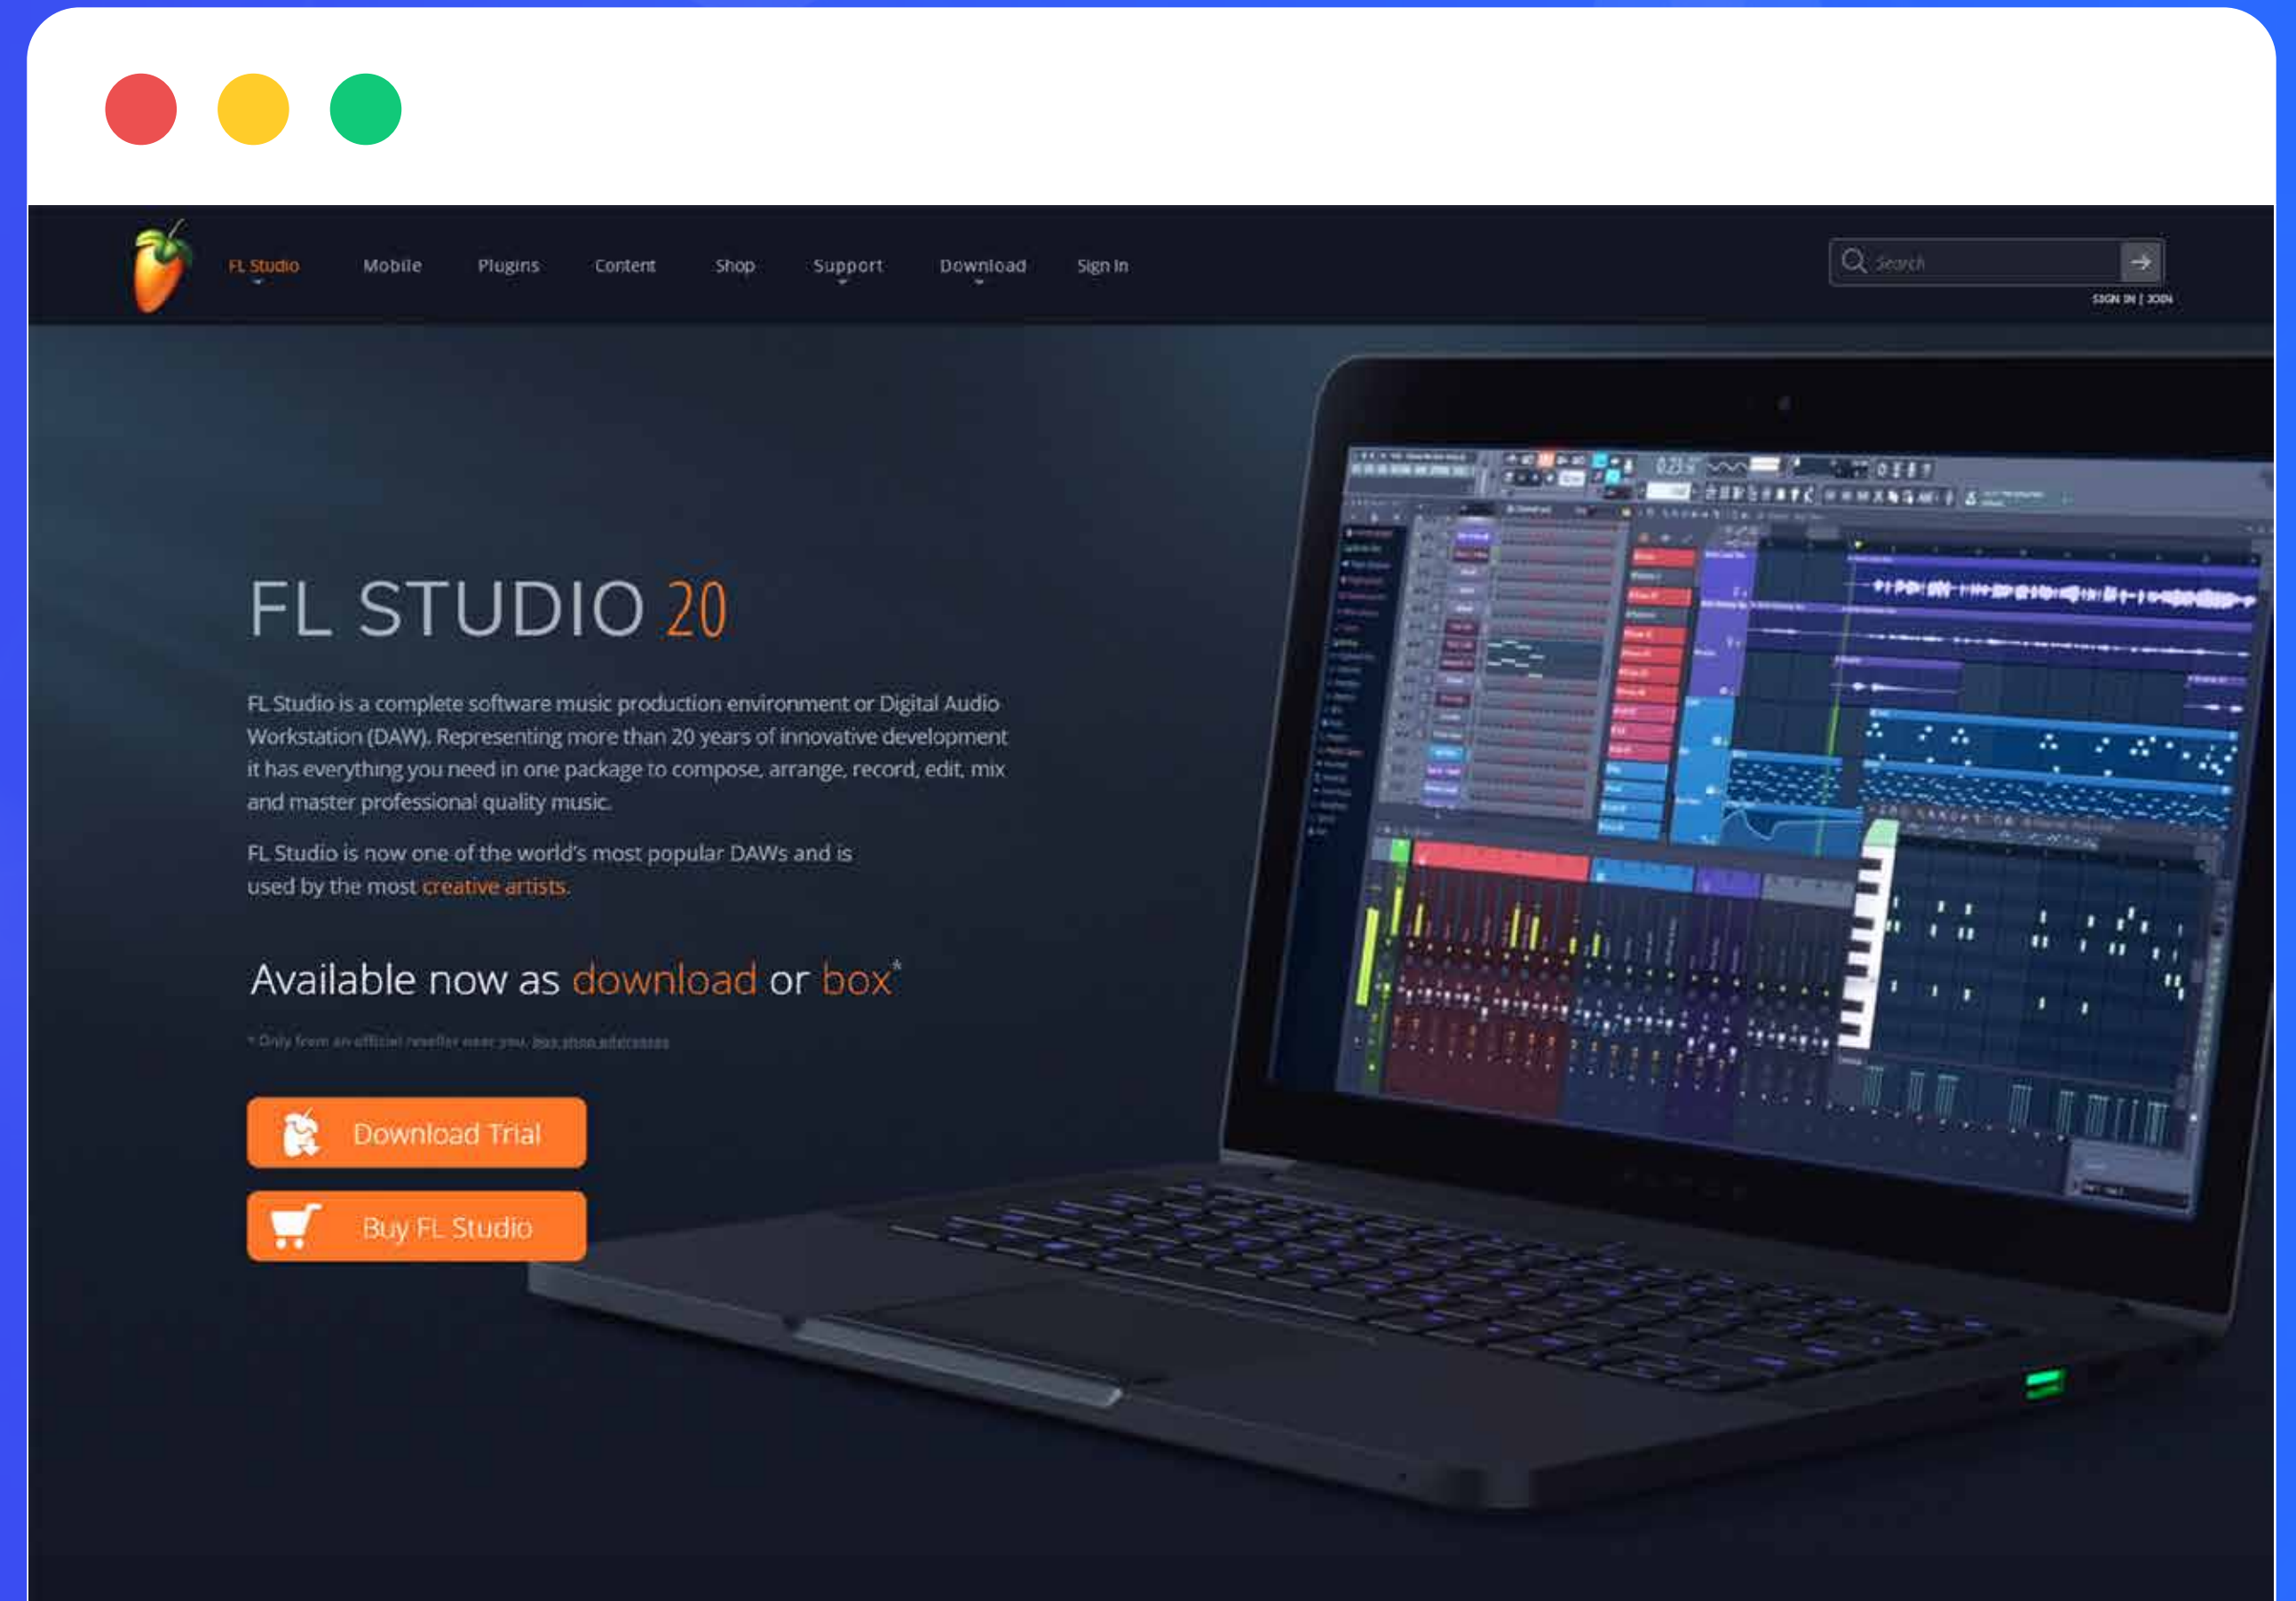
FL Studio Mobile Plugins Content Shop Support Download Sign In

Search

SIGN IN | JOIN

FL STUDIO 20

FL Studio is a complete software music production environment or Digital Audio Workstation (DAW). Representing more than 20 years of innovative development it has everything you need in one package to compose, arrange, record, edit, mix and master professional quality music.

FL Studio is now one of the world's most popular DAWs and is used by the most creative artists.

Available now as download or box*

* Only from an official reseller near you. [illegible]

Download Trial

Buy FL Studio